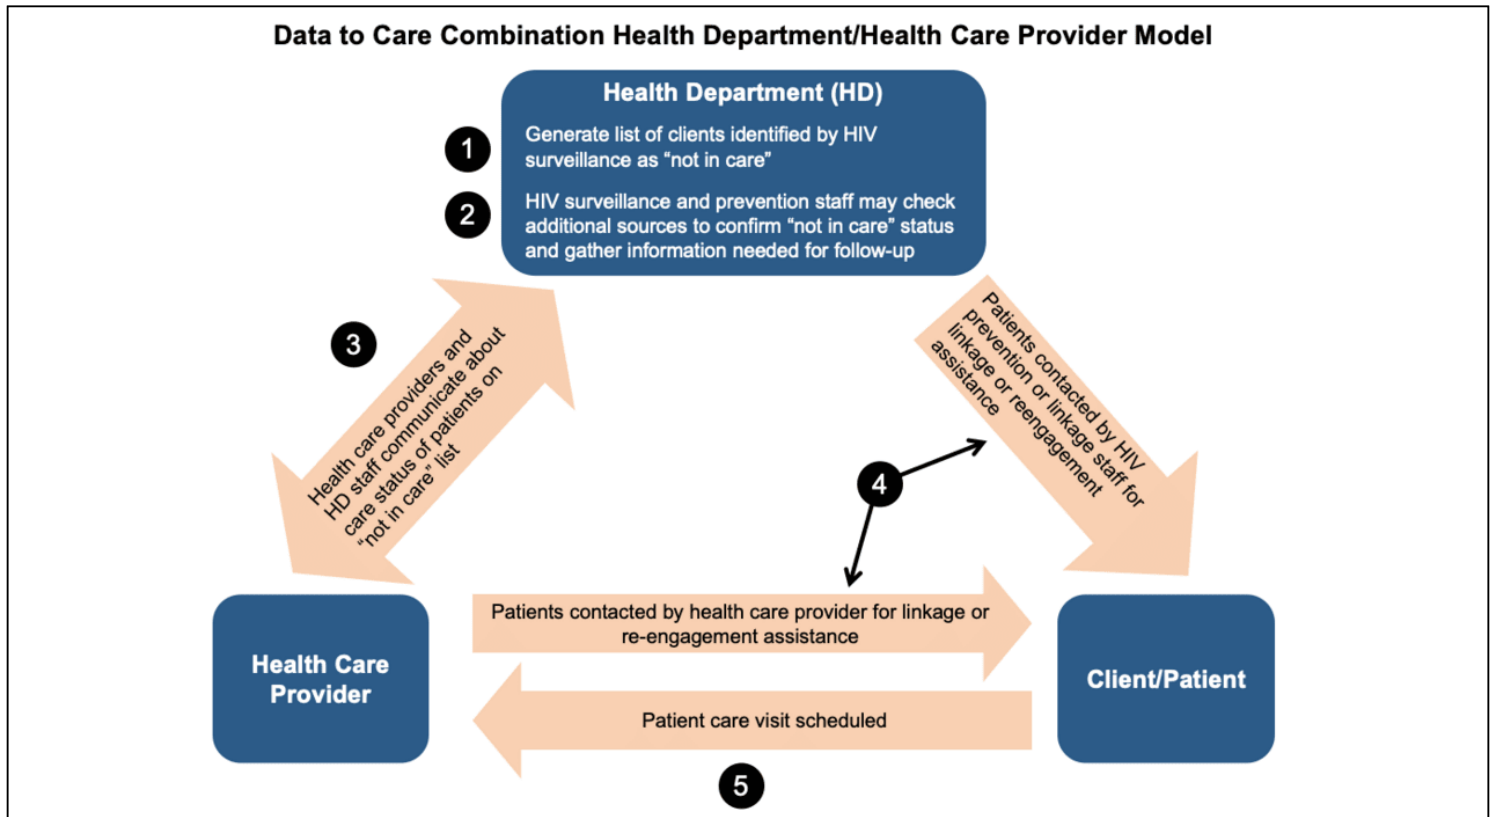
Data to Care Combination Health Department/Health Care Provider Model

Health Department (HD)

1

Generate list of clients identified by HIV surveillance as "not in care"

2

HIV surveillance and prevention staff may check additional sources to confirm "not in care" status and gather information needed for follow-up

3

Health care providers and HD staff communicate about care status of patients on "not in care" list

Patients contacted by HIV prevention or linkage staff for linkage or reengagement assistance

4

Health Care Provider

Patients contacted by health care provider for linkage or re-engagement assistance

Client/Patient

Patient care visit scheduled

5